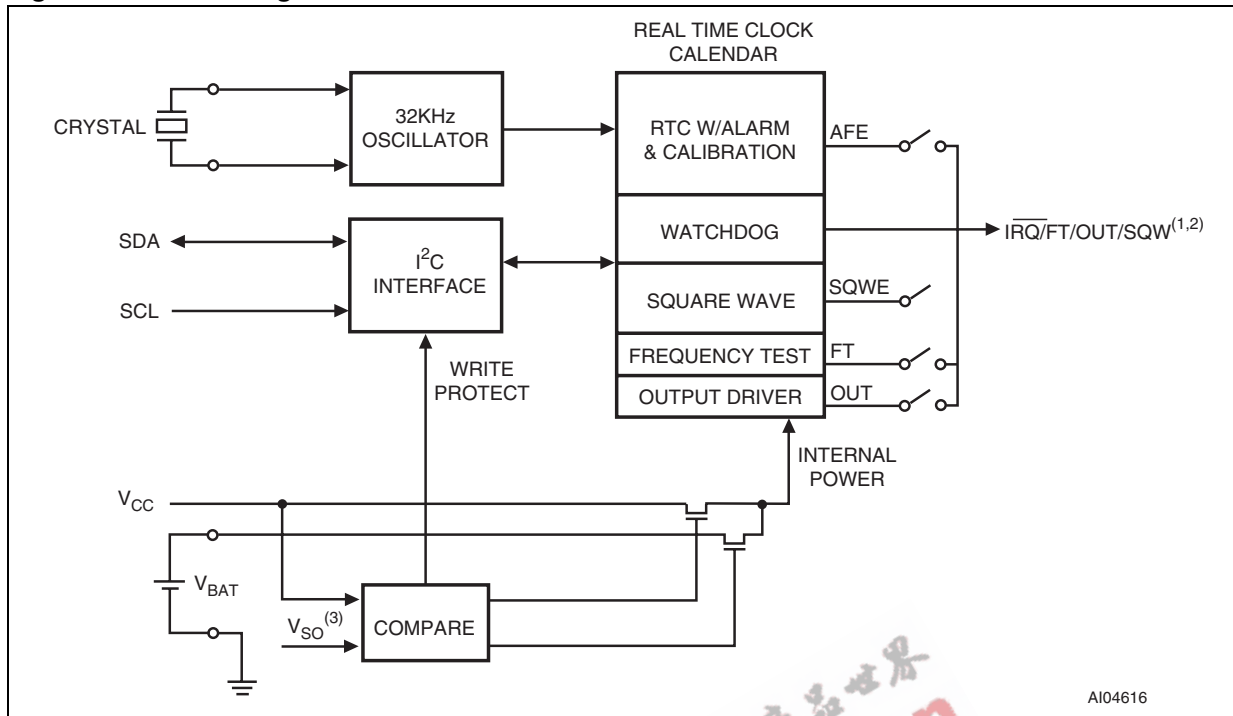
REAL TIME CLOCK CALENDAR

CRYSTAL

32KHz OSCILLATOR

RTC W/ALARM & CALIBRATION

AFE

SDA

SCL

$I^2C$ INTERFACE

WATCHDOG

$\overline{IRQ}$/FT/OUT/SQW$^{(1,2)}$

SQUARE WAVE

SQWE

FREQUENCY TEST

FT

OUTPUT DRIVER

OUT

WRITE PROTECT

INTERNAL POWER

$V_{CC}$

$V_{BAT}$

$V_{SO}^{(3)}$

COMPARE

AI04616